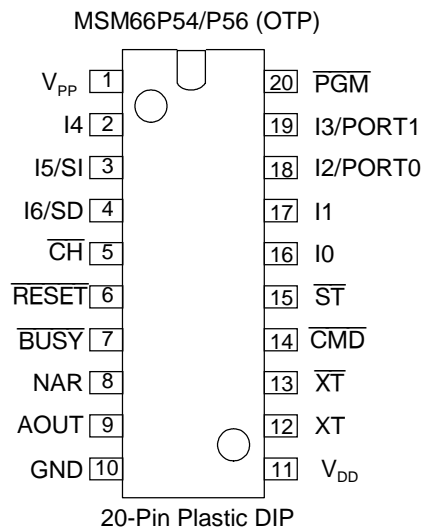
MSM66P54/P56 (OTP)

$V_{PP}$ 1
I4 2
I5/SI 3
I6/SD 4
$\overline{CH}$ 5
$\overline{RESET}$ 6
$\overline{BUSY}$ 7
NAR 8
AOUT 9
GND 10

20 $\overline{PGM}$
19 I3/PORT1
18 I2/PORT0
17 I1
16 I0
15 $\overline{ST}$
14 $\overline{CMD}$
13 $\overline{XT}$
12 XT
11 $V_{DD}$

20-Pin Plastic DIP